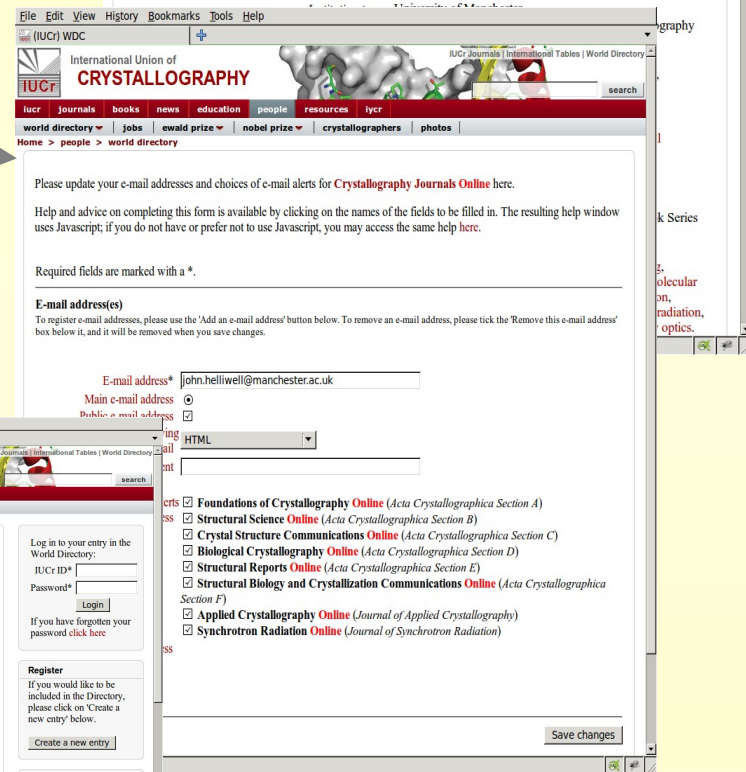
File Edit View History Bookmarks Tools Help
(IUCr) WDC

International Union of CRYSTALLOGRAPHY
IUCr

IUCr Journals | International Tables | World Directory

search

iucr journals books news education people resources iycr

world directory | jobs | ewald prize | nobel prize | crystallographers | photos

Home > people > world directory

Please update your e-mail addresses and choices of e-mail alerts for Crystallography Journals Online here.

Help and advice on completing this form is available by clicking on the names of the fields to be filled in. The resulting help window uses Javascript; if you do not have or prefer not to use Javascript, you may access the same help here.

Required fields are marked with a *.

E-mail address(es)

To register e-mail addresses, please use the 'Add an e-mail address' button below. To remove an e-mail address, please tick the 'Remove this e-mail address' box below it, and it will be removed when you save changes.

E-mail address* john.helliwell@manchester.ac.uk
Main e-mail address
Public e-mail address

HTML

☑ Foundations of Crystallography Online (Acta Crystallographica Section A)
☑ Structural Science Online (Acta Crystallographica Section B)
☑ Crystal Structure Communications Online (Acta Crystallographica Section C)
☑ Biological Crystallography Online (Acta Crystallographica Section D)
☑ Structural Reports Online (Acta Crystallographica Section E)
☑ Structural Biology and Crystallization Communications Online (Acta Crystallographica Section F)
☑ Applied Crystallography Online (Journal of Applied Crystallography)
☑ Synchrotron Radiation Online (Journal of Synchrotron Radiation)

Save changes

Journals | International Tables | World Directory

search

Log in to your entry in the World Directory:
IUCr ID*
Password*
Login
If you have forgotten your password click here

Register
If you would like to be included in the Directory, please click on 'Create a new entry' below.
Create a new entry

University of Manchester
graphy
k Series
g,
olecular
on,
radiation,
optics.